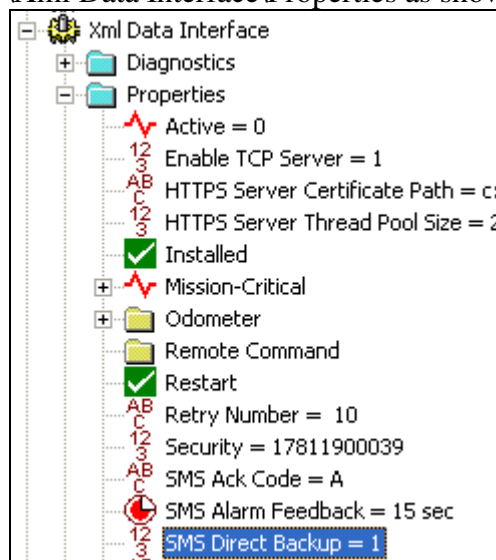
Xml Data Interface Properties as shown

Xml Data Interface
Diagnostics
Properties
Active = 0
Enable TCP Server = 1
HTTPS Server Certificate Path = c:
HTTPS Server Thread Pool Size = 2
Installed
Mission-Critical
Odometer
Remote Command
Restart
Retry Number = 10
Security = 17811900039
SMS Ack Code = A
SMS Alarm Feedback = 15 sec
SMS Direct Backup = 1